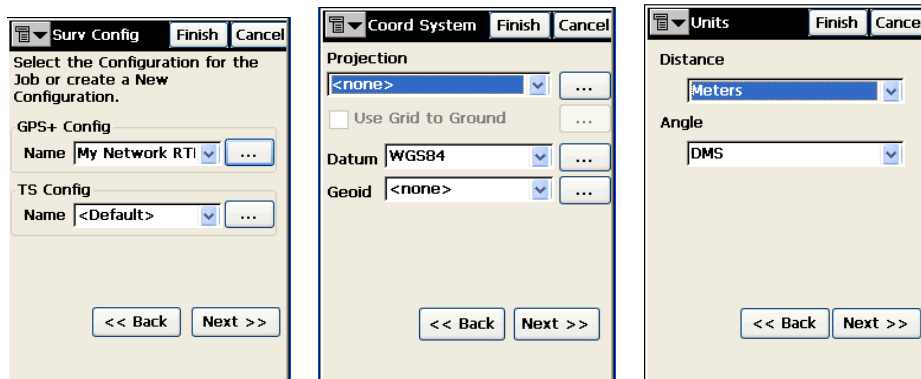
Surv Config Finish Cancel

Select the Configuration for the Job or create a New Configuration.

GPS+ Config

Name My Network RTI ...

TS Config

Name <Default> ...

<< Back Next >>

Coord System Finish Cancel

Projection

<none> ...

Use Grid to Ground ...

Datum WGS84 ...

Geoid <none> ...

<< Back Next >>

Units Finish Cance

Distance

Meters

Angle

DMS

<< Back Next >>